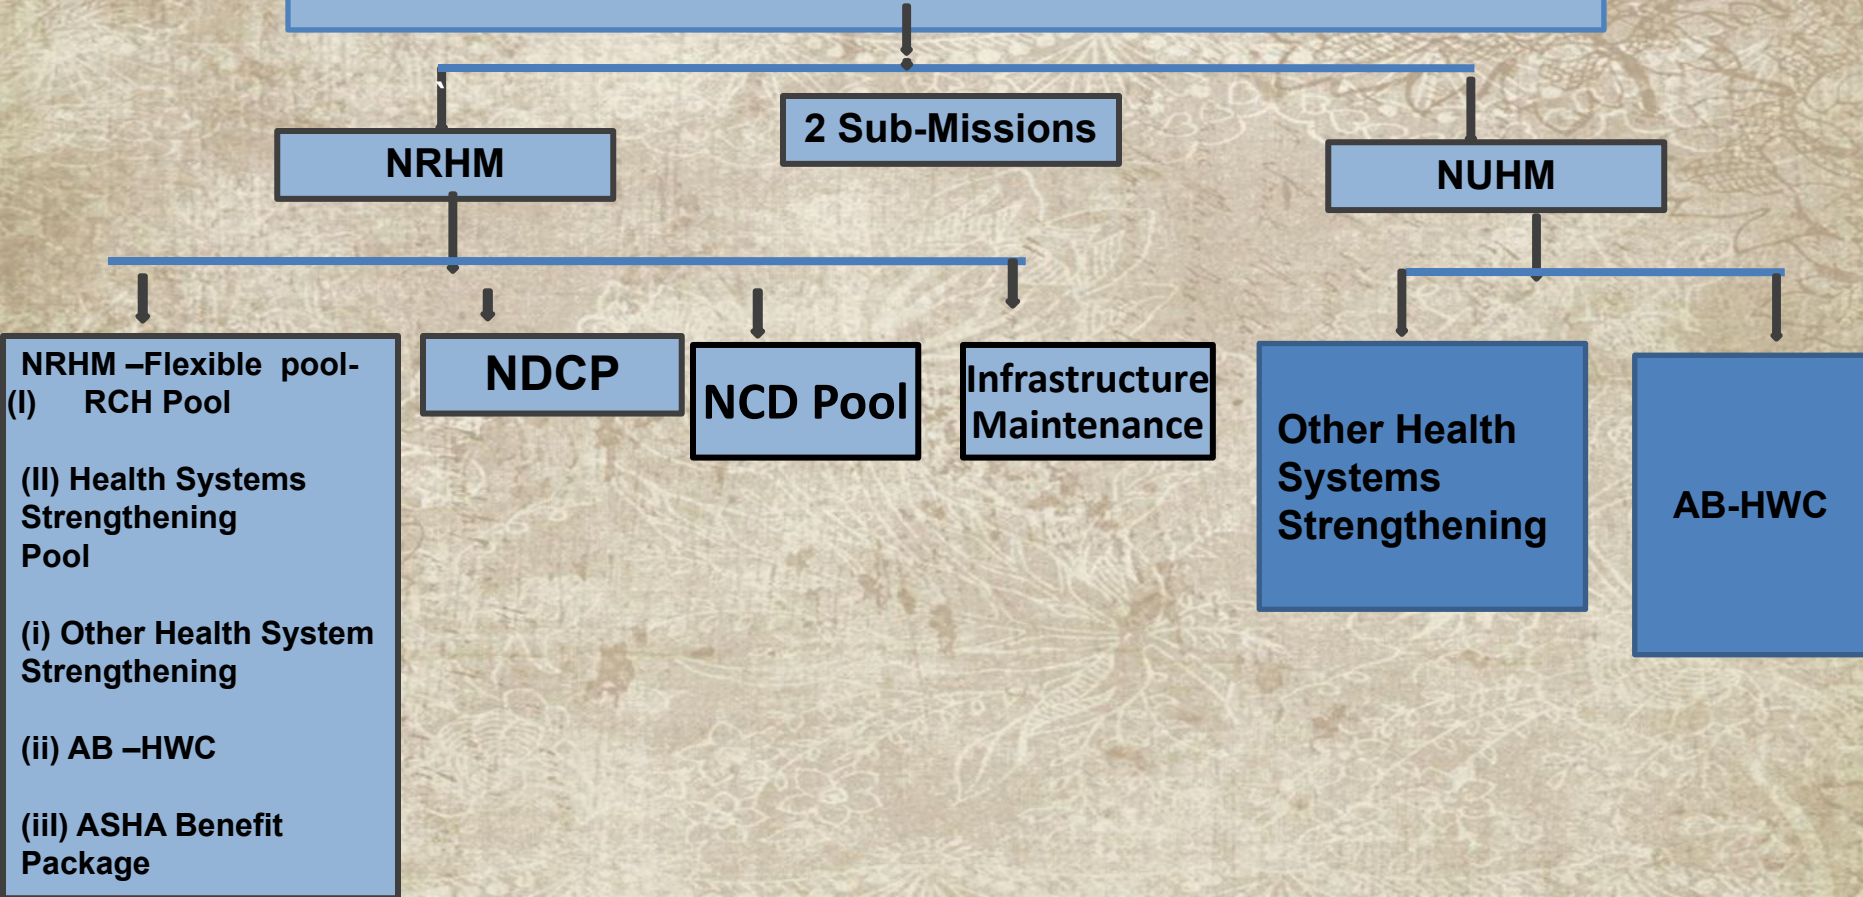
2 Sub-Missions

NRHM

NUHM

NRHM –Flexible pool-
(I) RCH Pool

(II) Health Systems Strengthening Pool

(i) Other Health System Strengthening

(ii) AB –HWC

(iii) ASHA Benefit Package

NDCP

NCD Pool

Infrastructure Maintenance

Other Health Systems Strengthening

AB-HWC